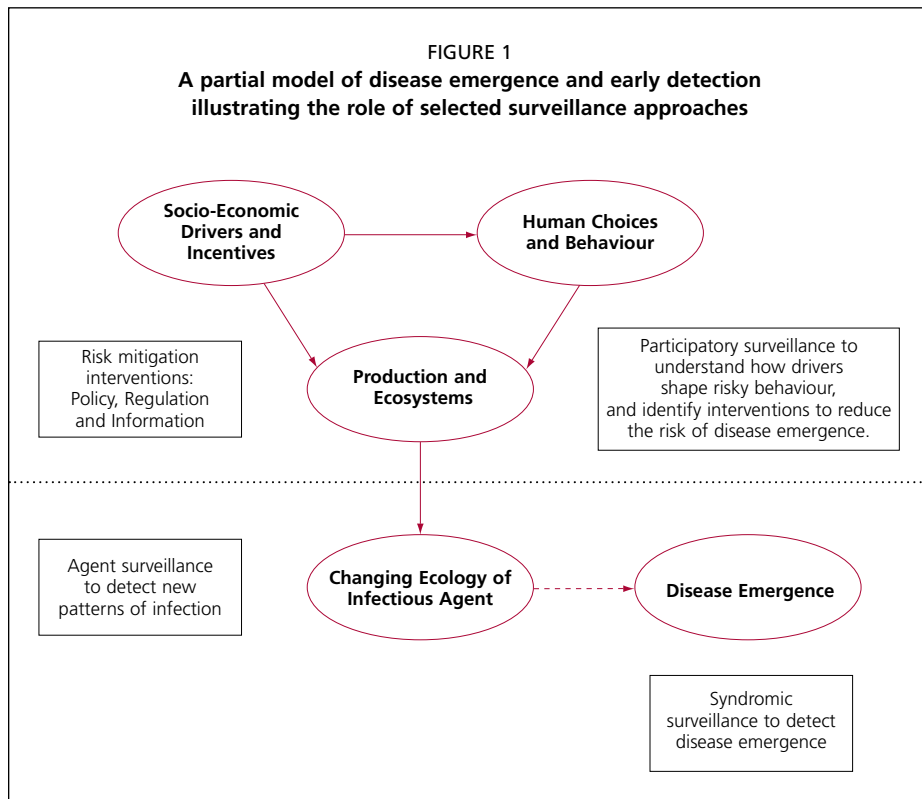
FIGURE 1

A partial model of disease emergence and early detection illustrating the role of selected surveillance approaches

Socio-Economic Drivers and Incentives

Human Choices and Behaviour

Risk mitigation interventions: Policy, Regulation and Information

Production and Ecosystems

Participatory surveillance to understand how drivers shape risky behaviour, and identify interventions to reduce the risk of disease emergence.

Agent surveillance to detect new patterns of infection

Changing Ecology of Infectious Agent

Disease Emergence

Syndromic surveillance to detect disease emergence